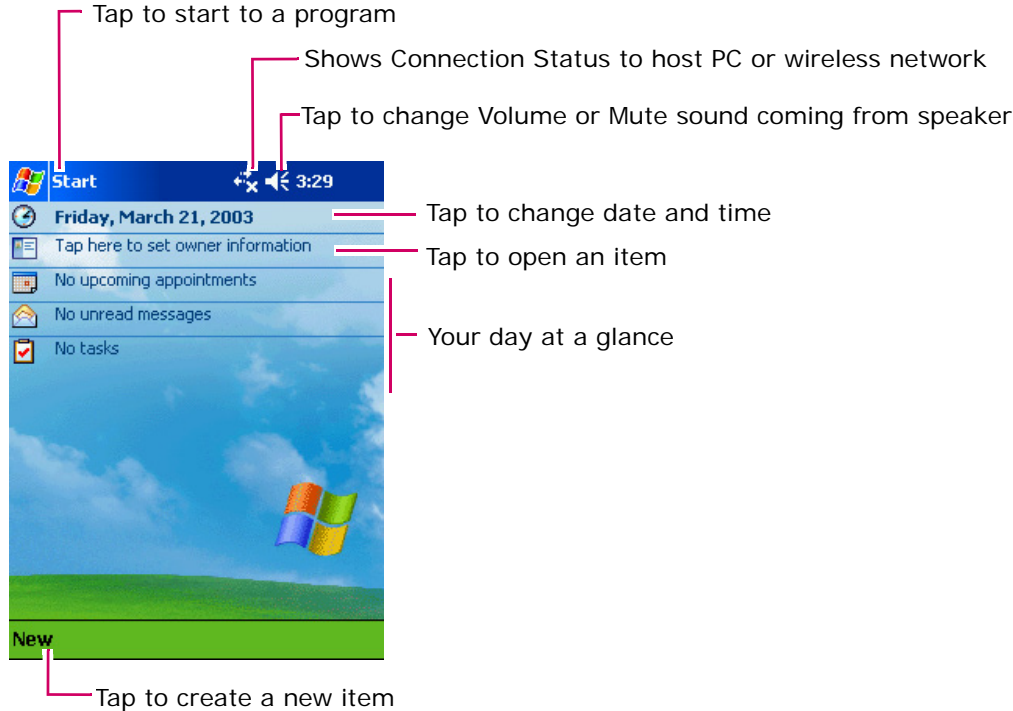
Tap to start to a program

Shows Connection Status to host PC or wireless network

Tap to change Volume or Mute sound coming from speaker

Start 3:29

Friday, March 21, 2003

Tap here to set owner information

No upcoming appointments

No unread messages

No tasks

Tap to change date and time

Tap to open an item

Your day at a glance

New

Tap to create a new item